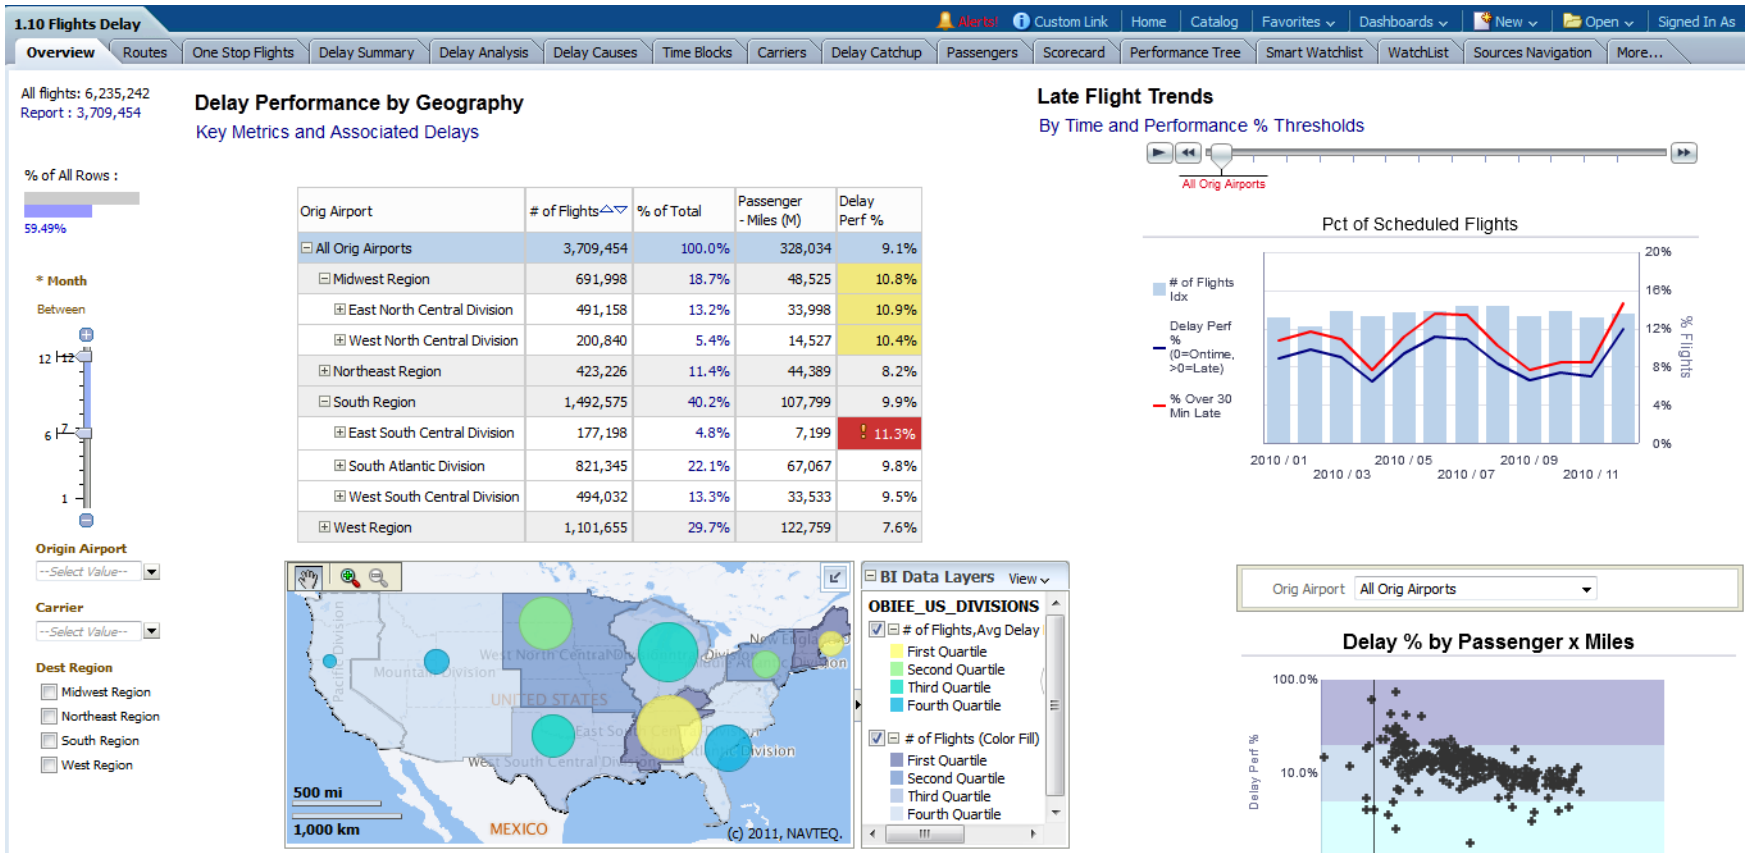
1.10 Flights Delay

Alerts! Custom Link | Home | Catalog | Favorites | Dashboards | New | Open | Signed In As

Overview | Routes | One Stop Flights | Delay Summary | Delay Analysis | Delay Causes | Time Blocks | Carriers | Delay Catchup | Passengers | Scorecard | Performance Tree | Smart Watchlist | WatchList | Sources Navigation | More...

All flights: 6,235,242
Report : 3,709,454

% of All Rows :

59.49%

* Month

Between

12

6

1

Origin Airport

--Select Value--

Carrier

--Select Value--

Dest Region

Midwest Region

Northeast Region

South Region

West Region

Delay Performance by Geography

Key Metrics and Associated Delays

| Orig Airport | # of Flights | % of Total | Passenger - Miles (M) | Delay Perf % |
|---|---|---|---|---|
| All Orig Airports | 3,709,454 | 100.0% | 328,034 | 9.1% |
| Midwest Region | 691,998 | 18.7% | 48,525 | 10.8% |
| East North Central Division | 491,158 | 13.2% | 33,998 | 10.9% |
| West North Central Division | 200,840 | 5.4% | 14,527 | 10.4% |
| Northeast Region | 423,226 | 11.4% | 44,389 | 8.2% |
| South Region | 1,492,575 | 40.2% | 107,799 | 9.9% |
| East South Central Division | 177,198 | 4.8% | 7,199 | ! 11.3% |
| South Atlantic Division | 821,345 | 22.1% | 67,067 | 9.8% |
| West South Central Division | 494,032 | 13.3% | 33,533 | 9.5% |
| West Region | 1,101,655 | 29.7% | 122,759 | 7.6% |

Pacific Division

Mountain Division

West North Central Division

New England

Division

UNITED STATES

East South Central

West South Central Division

Atlantic Division

500 mi

1,000 km

MEXICO

(c) 2011, NAVTEQ.

BI Data Layers View

OBIEE_US_DIVISIONS

# of Flights,Avg Delay

First Quartile

Second Quartile

Third Quartile

Fourth Quartile

# of Flights (Color Fill)

First Quartile

Second Quartile

Third Quartile

Fourth Quartile

Late Flight Trends

By Time and Performance % Thresholds

All Orig Airports

Pct of Scheduled Flights

# of Flights Idx

Delay Perf % (0=Ontime, >0=Late)

% Over 30 Min Late

20%
16%
12%
8%
4%
0%

% Flights

2010 / 01
2010 / 03
2010 / 05
2010 / 07
2010 / 09
2010 / 11

Orig Airport All Orig Airports

Delay % by Passenger x Miles

100.0%

10.0%

Delay Perf %